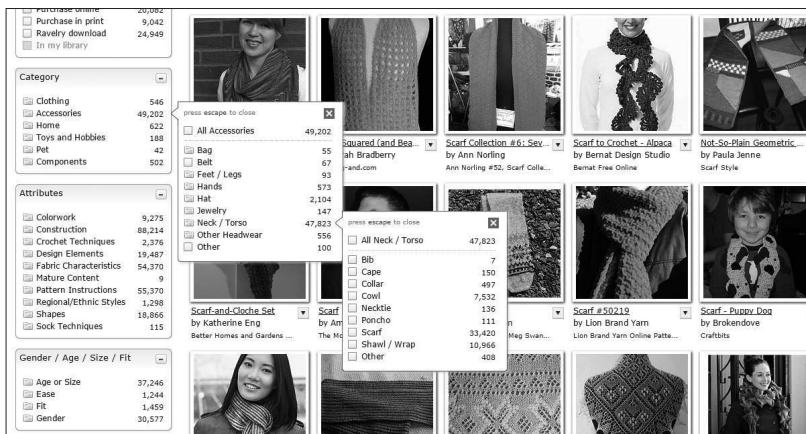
Purchase online 20,082
Purchase in print 9,042
Ravelry download 24,949
In my library

Category
Clothing 546
Accessories 49,202
Home 622
Toys and Hobbies 188
Pet 42
Components 502

Attributes
Colorwork 9,275
Construction 88,214
Crochet Techniques 2,376
Design Elements 19,487
Fabric Characteristics 54,370
Mature Content 9
Pattern Instructions 55,370
Regional/Ethnic Styles 1,298
Shapes 18,866
Sock Techniques 115

Gender / Age / Size / Fit
Age or Size 37,246
Ease 1,244
Fit 1,459
Gender 30,577

press escape to close
All Accessories 49,202
Bag 55
Belt 67
Feet / Legs 93
Hands 573
Hat 2,104
Jewelry 147
Neck / Torso 47,823
Other Headwear 556
Other 100

press escape to close
All Neck / Torso 47,823
Bib 7
Cape 150
Collar 497
Cowl 7,532
Necktie 136
Poncho 111
Scarf 33,420
Shawl / Wrap 10,966
Other 408

Squared (and Bea...
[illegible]ah Bradberry
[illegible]-and.com

Scarf Collection #6: Sev...
by Ann Norling
Ann Norling #52, Scarf Colle...

Scarf to Crochet - Alpaca
by Bernat Design Studio
Bernat Free Online

Not-So-Plain Geometric ...
by Paula Jenne
Scarf Style

Scarf-and-Cloche Set
by Katherine Eng
Better Homes and Gardens ...

Scarf
by Am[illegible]
The Mo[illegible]

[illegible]n
Meg Swan...

Scarf #50219
by Lion Brand Yarn
Lion Brand Yarn Online Patte...

Scarf - Puppy Dog
by Brokendove
Craftbits